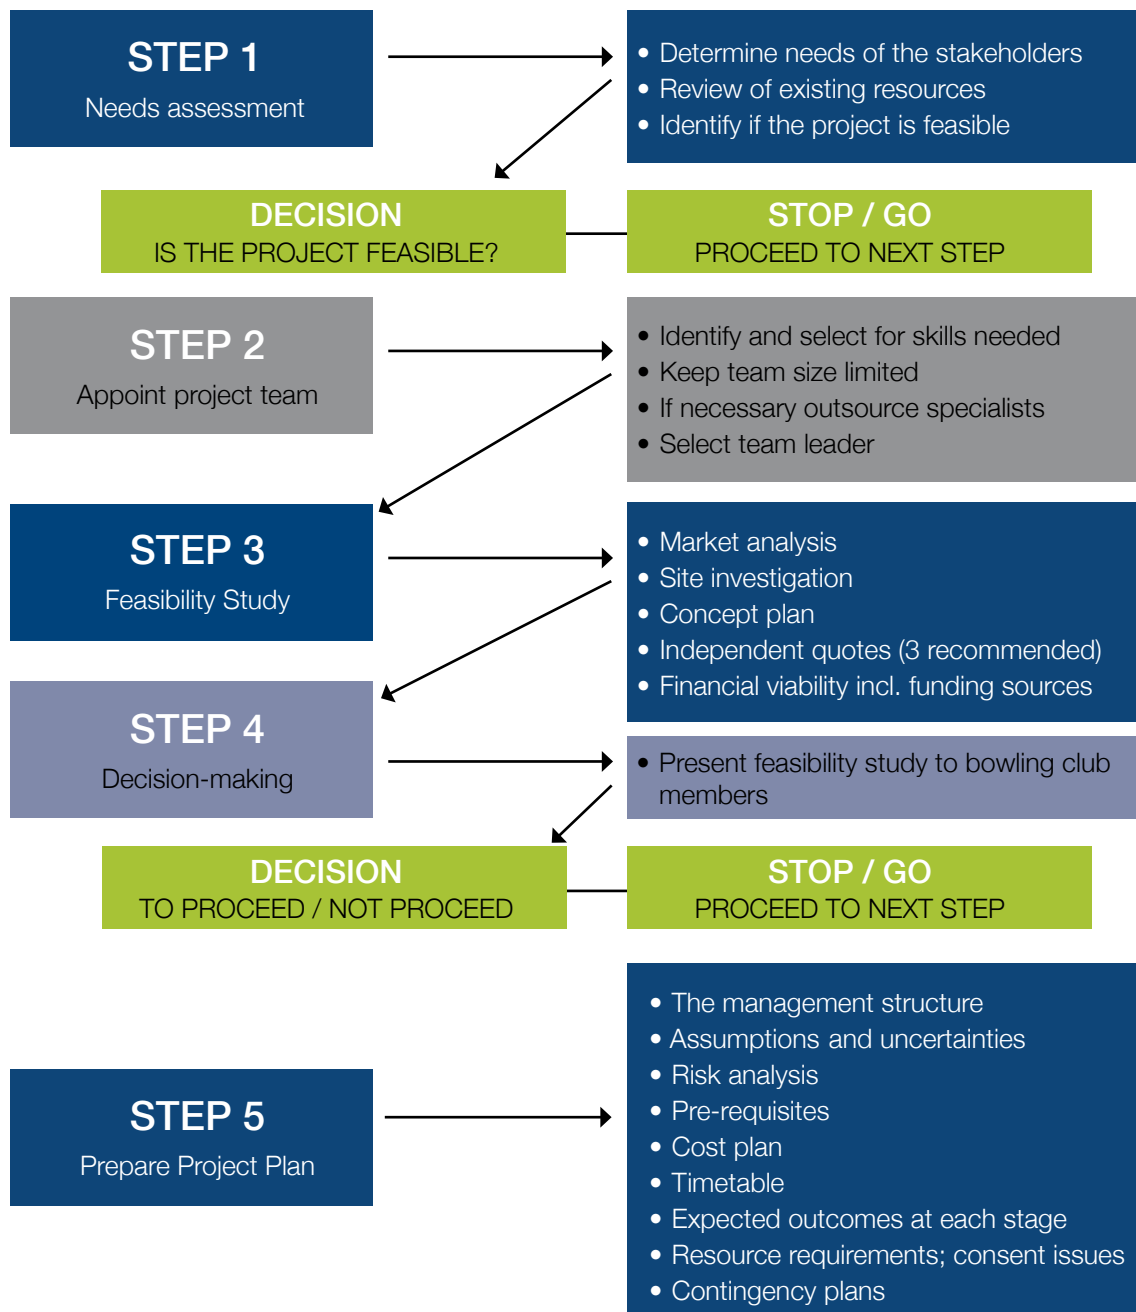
STEP 1
Needs assessment

• Determine needs of the stakeholders
• Review of existing resources
• Identify if the project is feasible

DECISION
IS THE PROJECT FEASIBLE?

STOP / GO
PROCEED TO NEXT STEP

STEP 2
Appoint project team

• Identify and select for skills needed
• Keep team size limited
• If necessary outsource specialists
• Select team leader

STEP 3
Feasibility Study

• Market analysis
• Site investigation
• Concept plan
• Independent quotes (3 recommended)
• Financial viability incl. funding sources

STEP 4
Decision-making

• Present feasibility study to bowling club members

DECISION
TO PROCEED / NOT PROCEED

STOP / GO
PROCEED TO NEXT STEP

STEP 5
Prepare Project Plan

• The management structure
• Assumptions and uncertainties
• Risk analysis
• Pre-requisites
• Cost plan
• Timetable
• Expected outcomes at each stage
• Resource requirements; consent issues
• Contingency plans